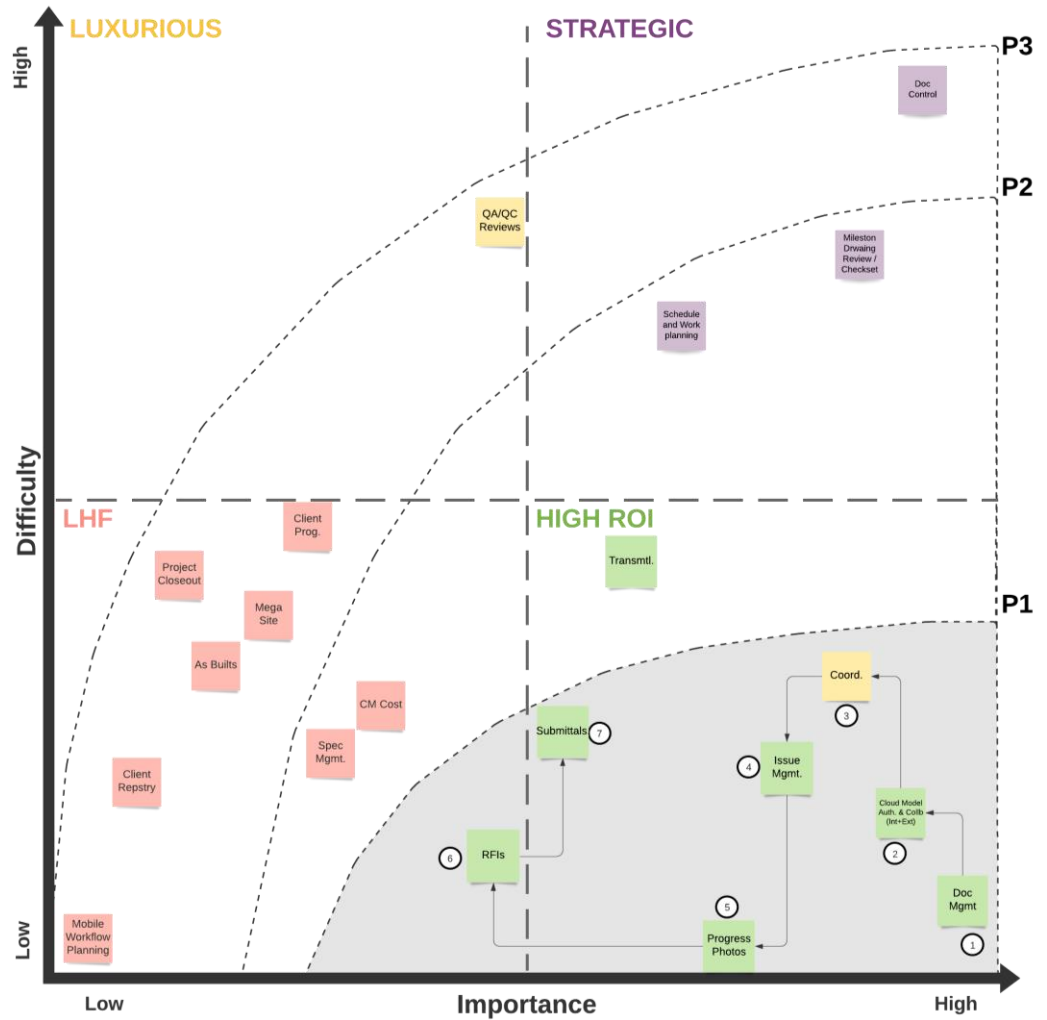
LUXURIOUS

STRATEGIC

P3

Doc Control

P2

QA/QC Reviews

Mileston Drwaing Review / Checkset

Schedule and Work planning

High

Difficulty

Low

LHF

Client Prog.

HIGH ROI

Transmtl.

Project Closeout

Mega Site

P1

As Builts

Coord.

3

CM Cost

Submittals

7

Spec Mgmt.

4

Issue Mgmt.

Client Repstry

Cloud Model Auth. & Collb (Int+Ext)

2

6

RFIs

5

Doc Mgmt

Mobile Workflow Planning

Progress Photos

1

Low

Importance

High